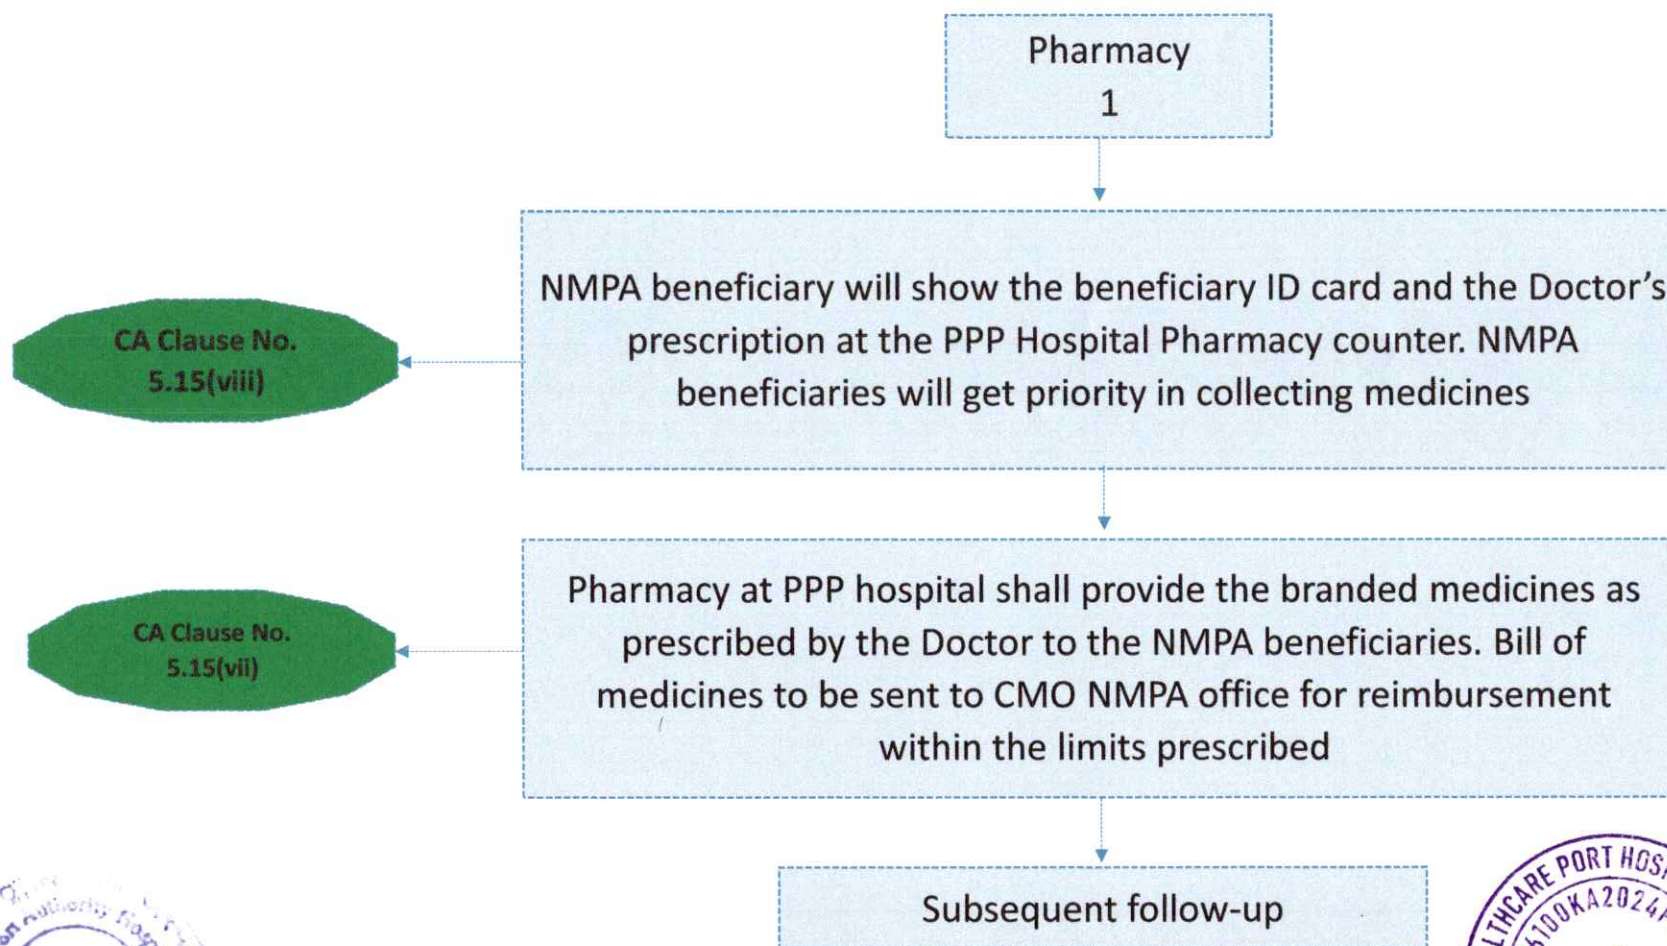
Pharmacy
1

NMPA beneficiary will show the beneficiary ID card and the Doctor's prescription at the PPP Hospital Pharmacy counter. NMPA beneficiaries will get priority in collecting medicines

CA Clause No. 5.15(viii)

Pharmacy at PPP hospital shall provide the branded medicines as prescribed by the Doctor to the NMPA beneficiaries. Bill of medicines to be sent to CMO NMPA office for reimbursement within the limits prescribed

CA Clause No. 5.15(vii)

Subsequent follow-up

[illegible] Authority Hosp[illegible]

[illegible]LTHCARE PORT HOS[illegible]
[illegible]100KA2024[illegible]